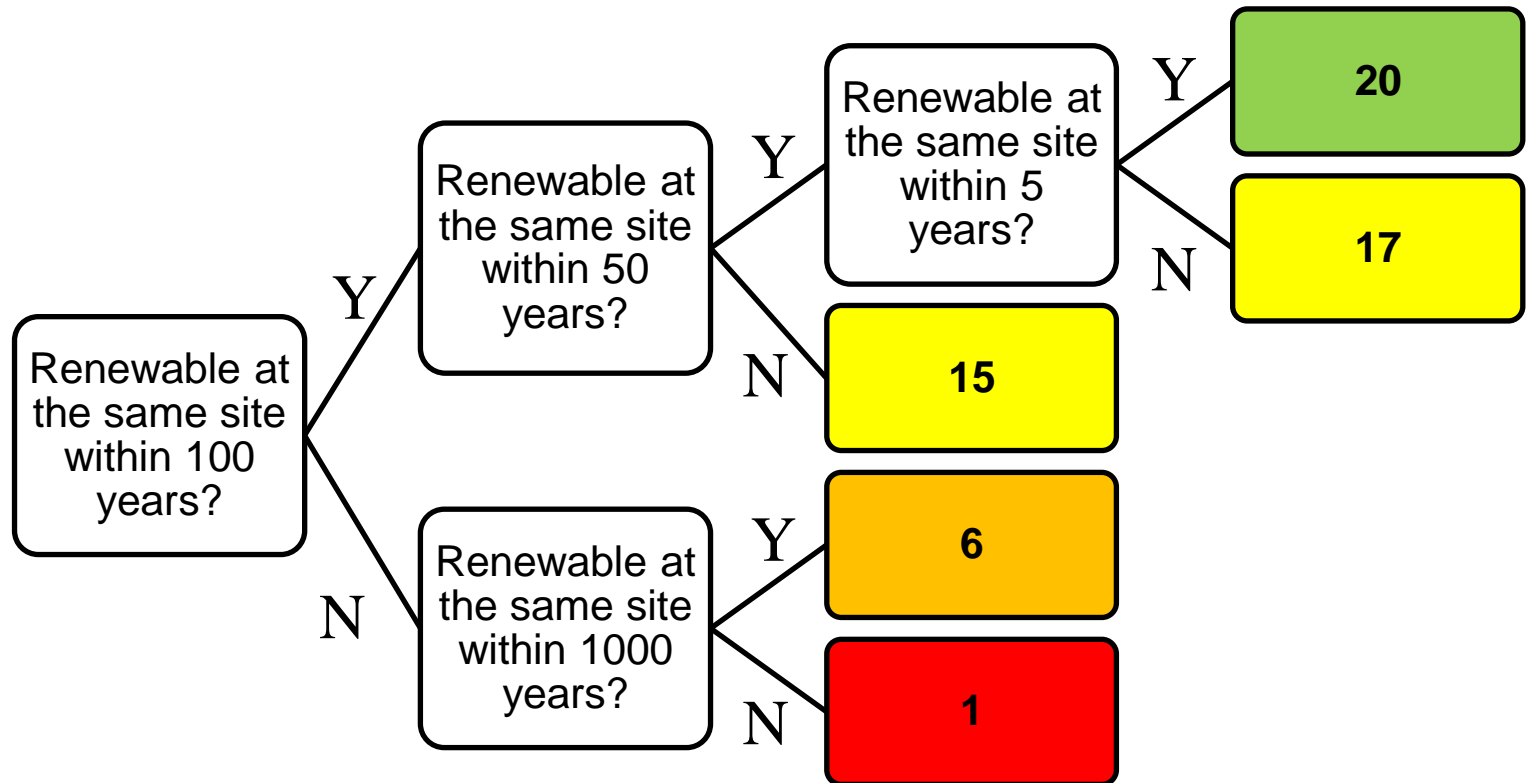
Renewable at the same site within 100 years?

Y

Renewable at the same site within 50 years?

Y

Renewable at the same site within 5 years?

Y

20

N

17

N

15

N

Renewable at the same site within 1000 years?

Y

6

N

1